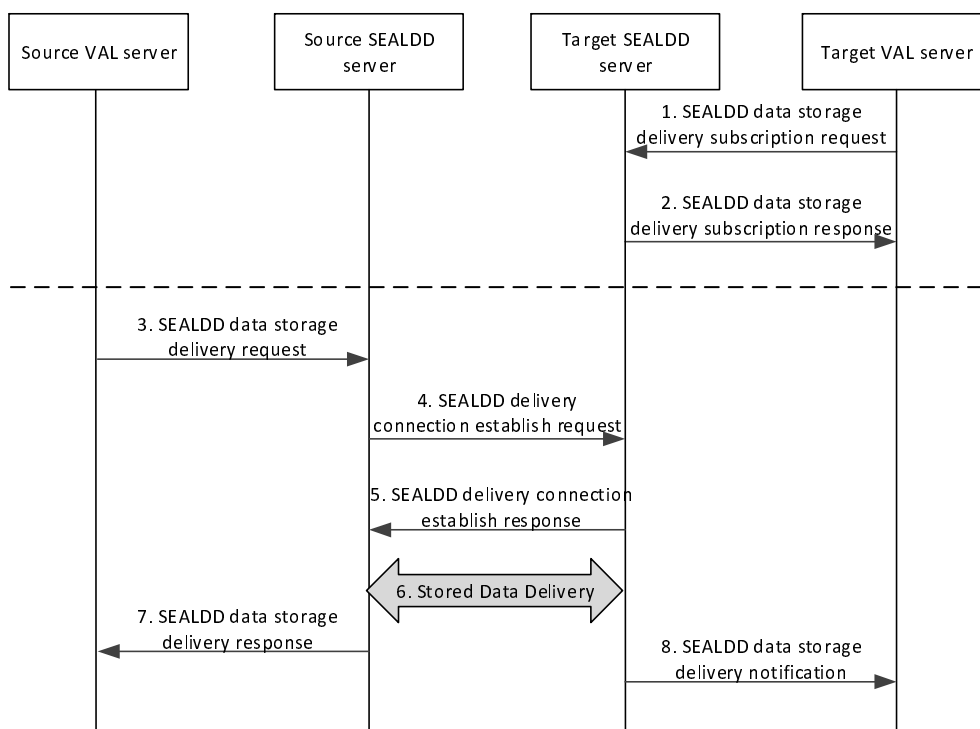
Source VAL server

Source SEALDD server

Target SEALDD server

Target VAL server

1. SEALDD data storage delivery subscription request

2. SEALDD data storage delivery subscription response

3. SEALDD data storage delivery request

4. SEALDD delivery connection establish request

5. SEALDD delivery connection establish response

6. Stored Data Delivery

7. SEALDD data storage delivery response

8. SEALDD data storage delivery notification